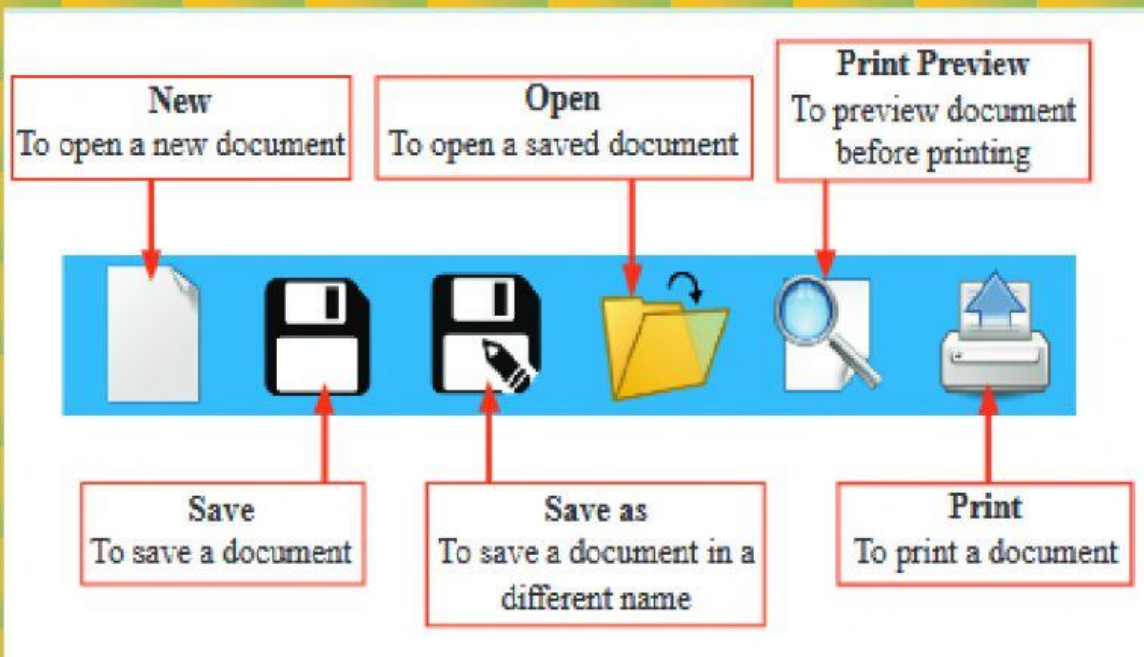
New
To open a new document

Open
To open a saved document

Print Preview
To preview document before printing

Save
To save a document

Save as
To save a document in a different name

Print
To print a document